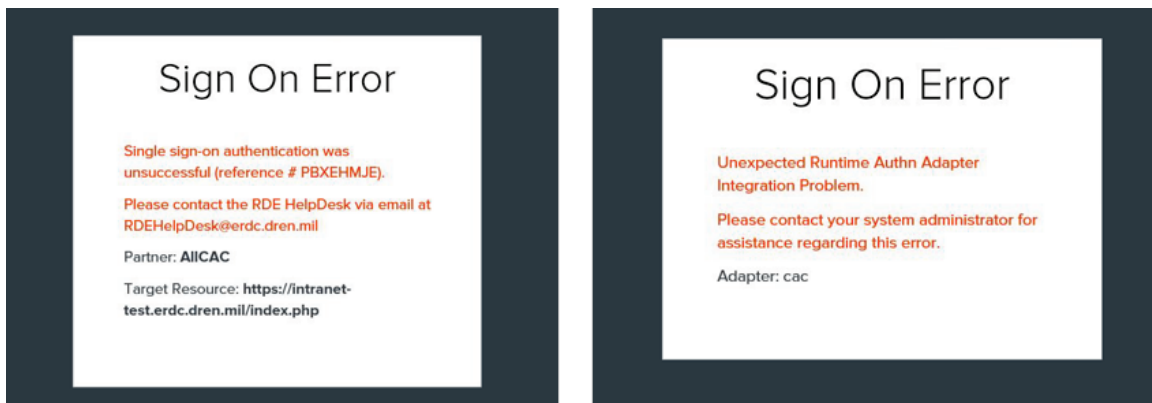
Sign On Error

Single sign-on authentication was unsuccessful (reference # PBXEHMJE).

Please contact the RDE HelpDesk via email at RDEHelpDesk@erdc.dren.mil

Partner: **AllCAC**

Target Resource: **https://intranet-test.erdc.dren.mil/index.php**

Sign On Error

Unexpected Runtime Authn Adapter Integration Problem.

Please contact your system administrator for assistance regarding this error.

Adapter: cac